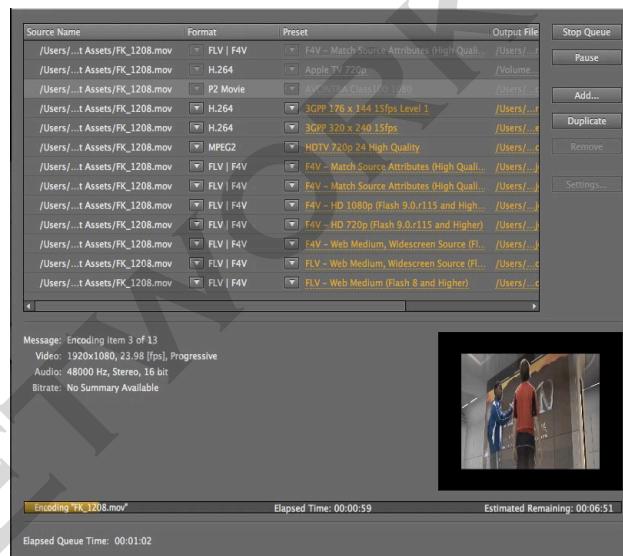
| Source Name | Format | Preset | Output File |
|---|---|---|---|
| /Users/...t Assets/FK_1208.mov | FLV \| F4V | F4V – Match Source Attributes (High Quali... | /Users/... |
| /Users/...t Assets/FK_1208.mov | H.264 | Apple TV 720p | /Volume... |
| /Users/...t Assets/FK_1208.mov | P2 Movie | AVC-Intra Class100 1080 | /Users/... |
| /Users/...t Assets/FK_1208.mov | H.264 | 3GPP 176 x 144 15fps Level 1 | /Users/... |
| /Users/...t Assets/FK_1208.mov | H.264 | 3GPP 320 x 240 15fps | /Users/... |
| /Users/...t Assets/FK_1208.mov | MPEG2 | HDTV 720p 24 High Quality | /Users/... |
| /Users/...t Assets/FK_1208.mov | FLV \| F4V | F4V – Match Source Attributes (High Quali... | /Users/... |
| /Users/...t Assets/FK_1208.mov | FLV \| F4V | F4V – Match Source Attributes (High Quali... | /Users/... |
| /Users/...t Assets/FK_1208.mov | FLV \| F4V | F4V – HD 1080p (Flash 9.0.r115 and High... | /Users/... |
| /Users/...t Assets/FK_1208.mov | FLV \| F4V | F4V – HD 720p (Flash 9.0.r115 and Higher) | /Users/... |
| /Users/...t Assets/FK_1208.mov | FLV \| F4V | F4V – Web Medium, Widescreen Source (Fl... | /Users/... |
| /Users/...t Assets/FK_1208.mov | FLV \| F4V | FLV – Web Medium, Widescreen Source (Fl... | /Users/... |
| /Users/...t Assets/FK_1208.mov | FLV \| F4V | FLV – Web Medium (Flash 8 and Higher) | /Users/... |

Stop Queue
Pause
Add...
Duplicate
Remove
Settings...

Message: Encoding Item 3 of 13
Video: 1920x1080, 23.98 [fps], Progressive
Audio: 48000 Hz, Stereo, 16 bit
Bitrate: No Summary Available

Encoding "FK_1208.mov"
Elapsed Time: 00:00:59
Estimated Remaining: 00:06:51

Elapsed Queue Time: 00:01:02